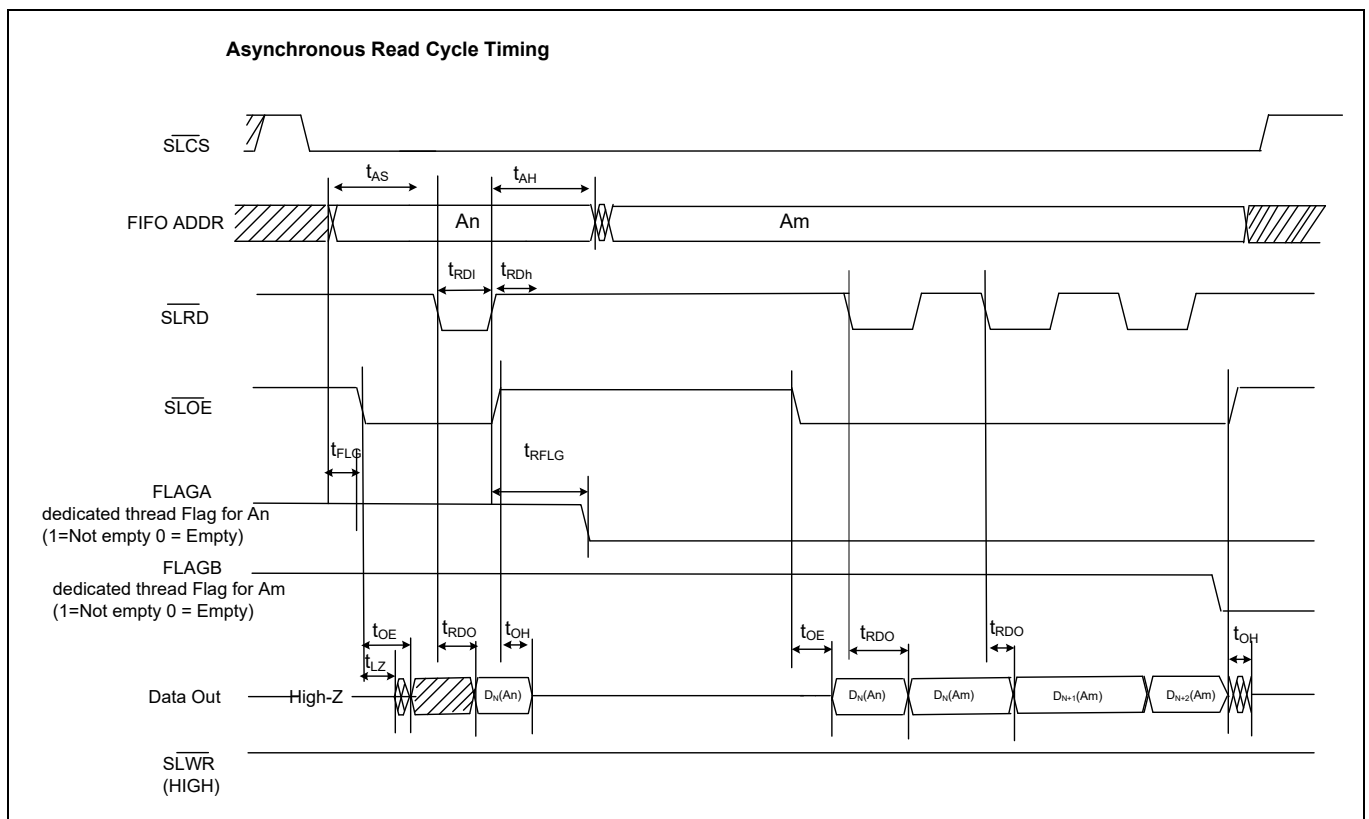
Asynchronous Read Cycle Timing

$S\overline{LCS}$

$t_{AS}$

$t_{AH}$

FIFO ADDR

An

Am

$t_{RDl}$

$t_{RDh}$

$S\overline{LRD}$

$S\overline{LOE}$

$t_{FLG}$

$t_{RFLG}$

FLAGA
dedicated thread Flag for An
(1=Not empty 0 = Empty)

FLAGB
dedicated thread Flag for Am
(1=Not empty 0 = Empty)

$t_{OE}$

$t_{LZ}$

$t_{RDO}$

$t_{OH}$

$t_{OE}$

$t_{RDO}$

$t_{RDO}$

$t_{OH}$

Data Out

High-Z

$D_N(An)$

$D_N(An)$

$D_N(Am)$

$D_{N+1}(Am)$

$D_{N+2}(Am)$

$S\overline{LWR}$
(HIGH)